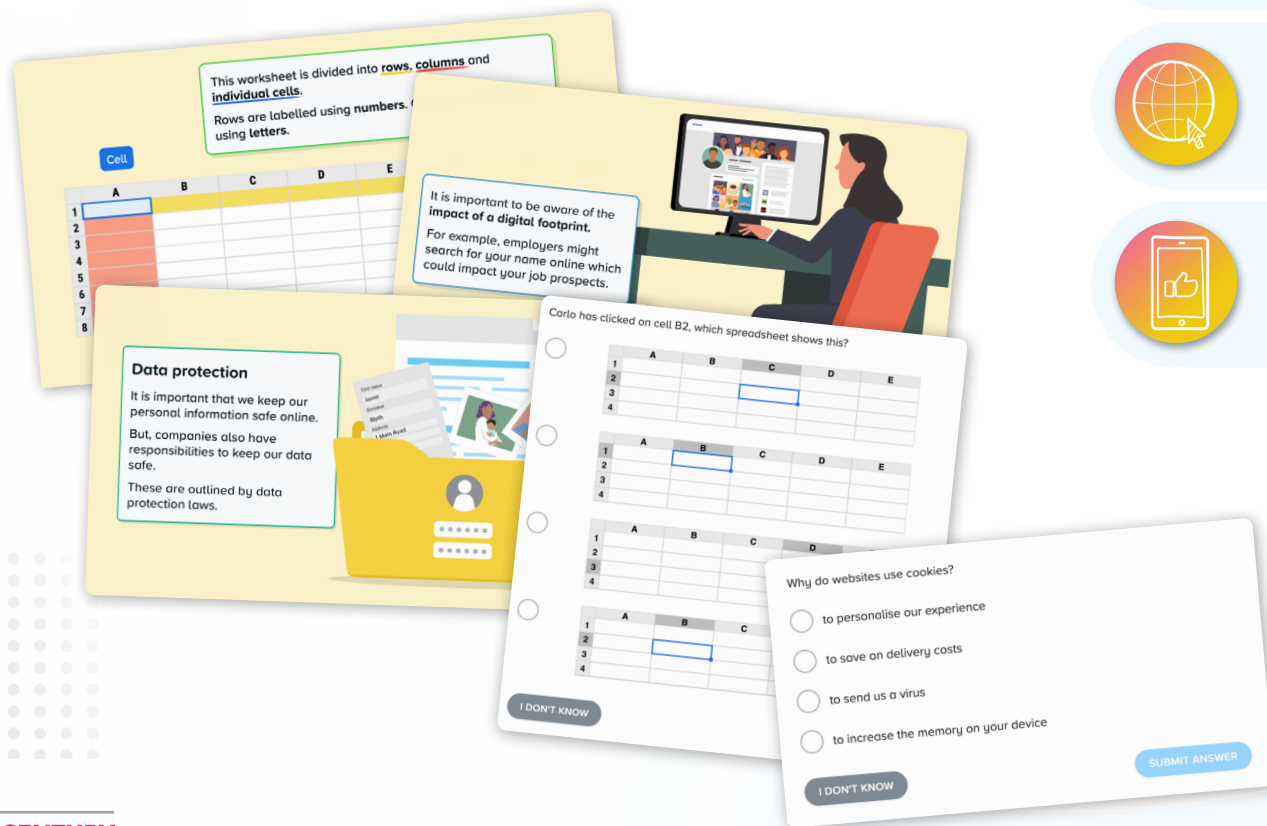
This worksheet is divided into rows, columns and individual cells.

Rows are labelled using numbers. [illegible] using letters.

Cell

| | A | B | C | D | E |
|---|---|---|---|---|---|
| 1 | | | | | |
| 2 | | | | | |
| 3 | | | | | |
| 4 | | | | | |
| 5 | | | | | |
| 6 | | | | | |
| 7 | | | | | |
| 8 | | | | | |

It is important to be aware of the impact of a digital footprint.

For example, employers might search for your name online which could impact your job prospects.

Data protection

It is important that we keep our personal information safe online.

But, companies also have responsibilities to keep our data safe.

These are outlined by data protection laws.

First name
Jason
Surname
Birth
Address
1 Main Road

Carlo has clicked on cell B2, which spreadsheet shows this?

| | A | B | C | D | E |
|---|---|---|---|---|---|
| 1 | | | | | |
| 2 | | | | | |
| 3 | | | | | |
| 4 | | | | | |

| | A | B | C | D | E |
|---|---|---|---|---|---|
| 1 | | | | | |
| 2 | | | | | |
| 3 | | | | | |
| 4 | | | | | |

| | A | B | C | D |
|---|---|---|---|---|
| 1 | | | | |
| 2 | | | | |
| 3 | | | | |
| 4 | | | | |

| | A | B | C |
|---|---|---|---|
| 1 | | | |
| 2 | | | |
| 3 | | | |
| 4 | | | |

I DON'T KNOW

Why do websites use cookies?

to personalise our experience

to save on delivery costs

to send us a virus

to increase the memory on your device

I DON'T KNOW

SUBMIT ANSWER